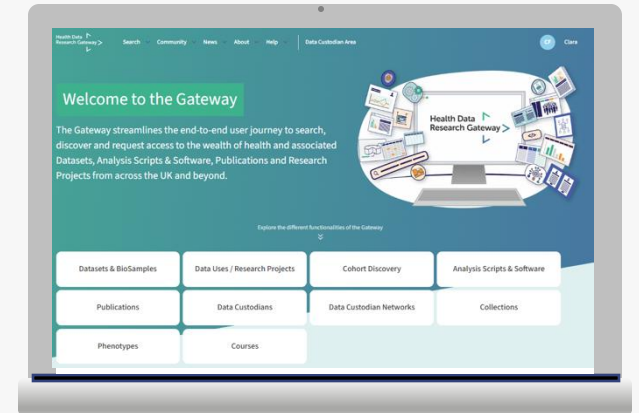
Health Data Research Gateway

Search Community News About Help Data Custodian Area

CF Clare

Welcome to the Gateway

The Gateway streamlines the end-to-end user journey to search, discover and request access to the wealth of health and associated Datasets, Analysis Scripts & Software, Publications and Research Projects from across the UK and beyond.

Health Data Research Gateway

Explore the different functionalities of the Gateway

| Datasets & BioSamples | Data Uses / Research Projects | Cohort Discovery | Analysis Scripts & Software |
|---|---|---|---|
| Publications | Data Custodians | Data Custodian Networks | Collections |
| Phenotypes | Courses | | |